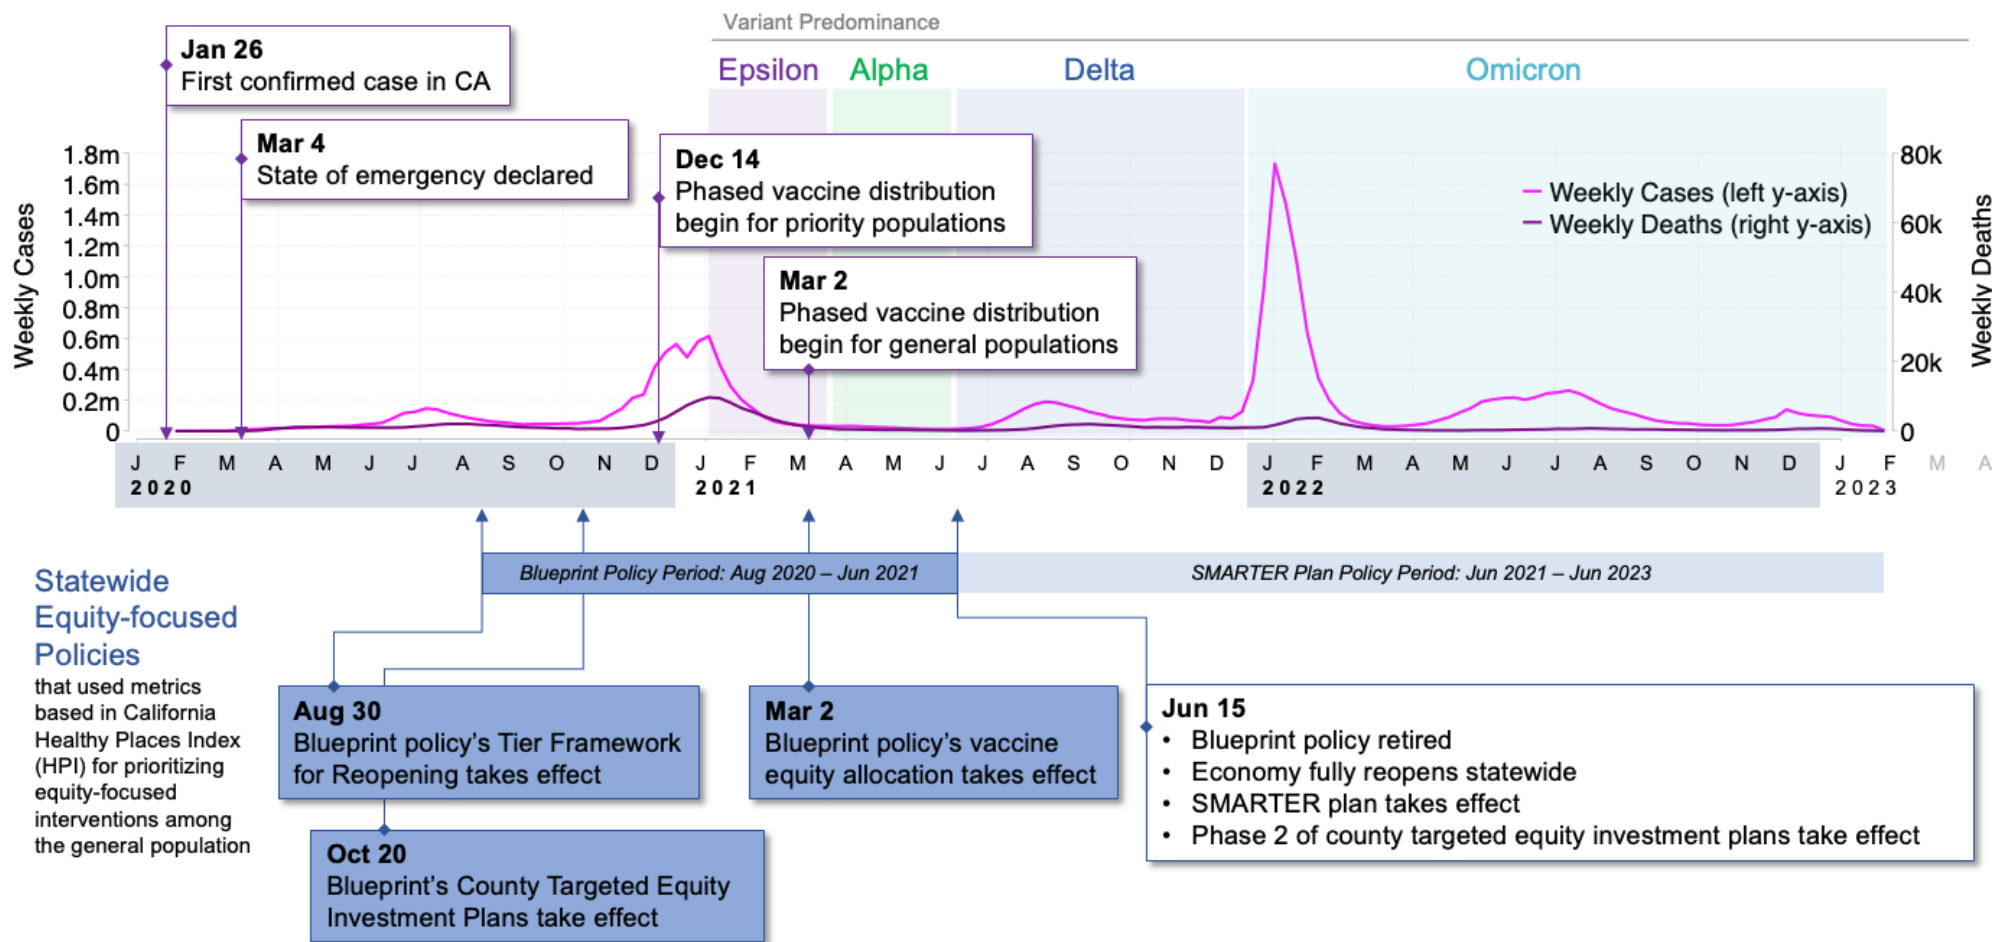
Variant Predominance

Epsilon Alpha Delta Omicron

Jan 26
First confirmed case in CA

Mar 4
State of emergency declared

Dec 14
Phased vaccine distribution begin for priority populations

Mar 2
Phased vaccine distribution begin for general populations

Weekly Cases (left y-axis)
Weekly Deaths (right y-axis)

Weekly Cases
1.8m
1.6m
1.4m
1.2m
1.0m
0.8m
0.6m
0.4m
0.2m
0

Weekly Deaths
80k
60k
40k
20k
0

J F M A M J J A S O N D J F M A M J J A S O N D J F M A M J J A S O N D J F M A
2020 2021 2022 2023

Blueprint Policy Period: Aug 2020 – Jun 2021

SMARTER Plan Policy Period: Jun 2021 – Jun 2023

Statewide Equity-focused Policies
that used metrics based in California Healthy Places Index (HPI) for prioritizing equity-focused interventions among the general population

Aug 30
Blueprint policy's Tier Framework for Reopening takes effect

Mar 2
Blueprint policy's vaccine equity allocation takes effect

Jun 15
• Blueprint policy retired
• Economy fully reopens statewide
• SMARTER plan takes effect
• Phase 2 of county targeted equity investment plans take effect

Oct 20
Blueprint's County Targeted Equity Investment Plans take effect